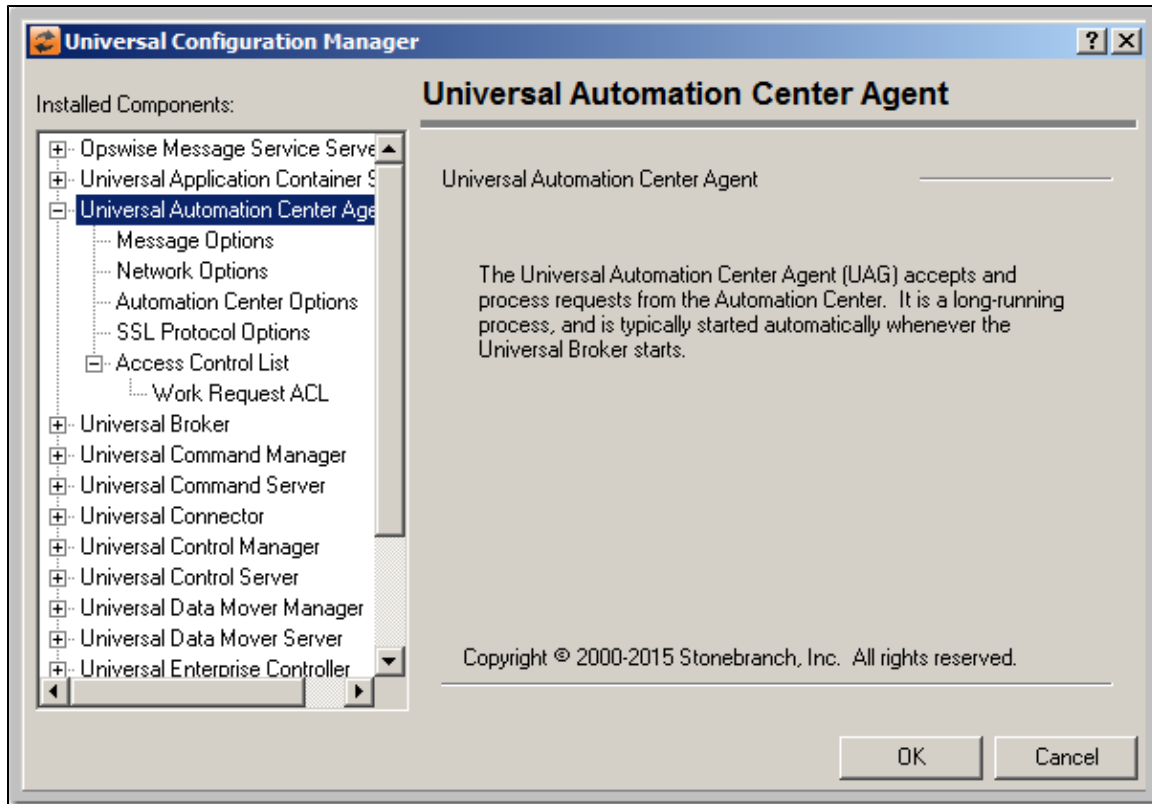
Universal Configuration Manager

?

Installed Components:

Opswise Message Service Serve
Universal Application Container S
Universal Automation Center Age
Message Options
Network Options
Automation Center Options
SSL Protocol Options
Access Control List
Work Request ACL
Universal Broker
Universal Command Manager
Universal Command Server
Universal Connector
Universal Control Manager
Universal Control Server
Universal Data Mover Manager
Universal Data Mover Server
Universal Enterprise Controller

Universal Automation Center Agent

Universal Automation Center Agent

The Universal Automation Center Agent (UAG) accepts and process requests from the Automation Center. It is a long-running process, and is typically started automatically whenever the Universal Broker starts.

Copyright © 2000-2015 Stonebranch, Inc. All rights reserved.

OK

Cancel